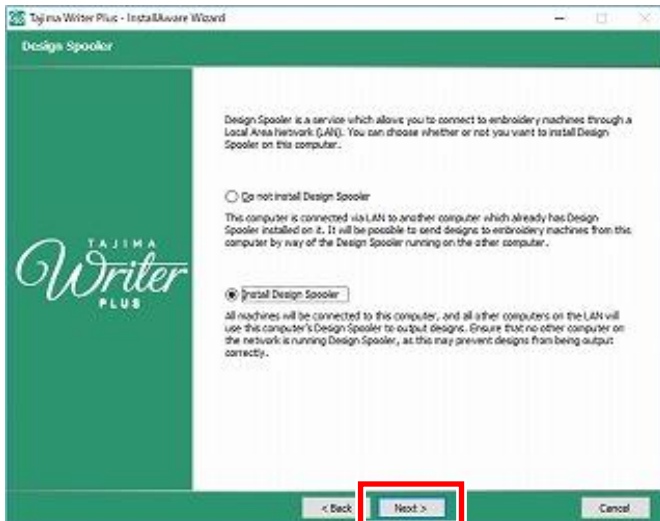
Tajima Writer Plus - InstallAware Wizard

Design Spooler

TAJIMA
Writer
PLUS

Design Spooler is a service which allows you to connect to embroidery machines through a Local Area Network (LAN). You can choose whether or not you want to install Design Spooler on this computer.

Do not install Design Spooler

This computer is connected via LAN to another computer which already has Design Spooler installed on it. It will be possible to send designs to embroidery machines from this computer by way of the Design Spooler running on the other computer.

Install Design Spooler

All machines will be connected to this computer, and all other computers on the LAN will use this computer's Design Spooler to output designs. Ensure that no other computer on the network is running Design Spooler, as this may prevent designs from being output correctly.

< Back

Next >

Cancel